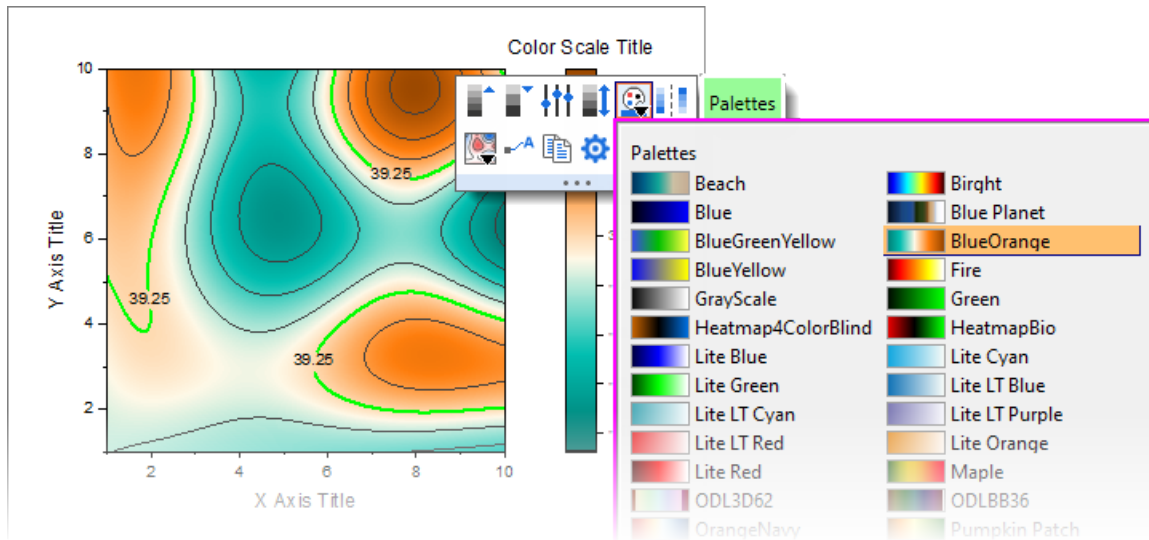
Color Scale Title

Palettes

10
8
6
4
2
2
4
6
8
10

39.25
39.25
39.25

Y Axis Title
X Axis Title

Palettes

| | |
|---|---|
| Beach | Birqht |
| Blue | Blue Planet |
| BlueGreenYellow | BlueOrange |
| BlueYellow | Fire |
| GrayScale | Green |
| Heatmap4ColorBlind | HeatmapBio |
| Lite Blue | Lite Cyan |
| Lite Green | Lite LT Blue |
| Lite LT Cyan | Lite LT Purple |
| Lite LT Red | Lite Orange |
| Lite Red | Maple |
| ODL3D62 | ODLBB36 |
| OrangeNavy | Pumpkin Patch |